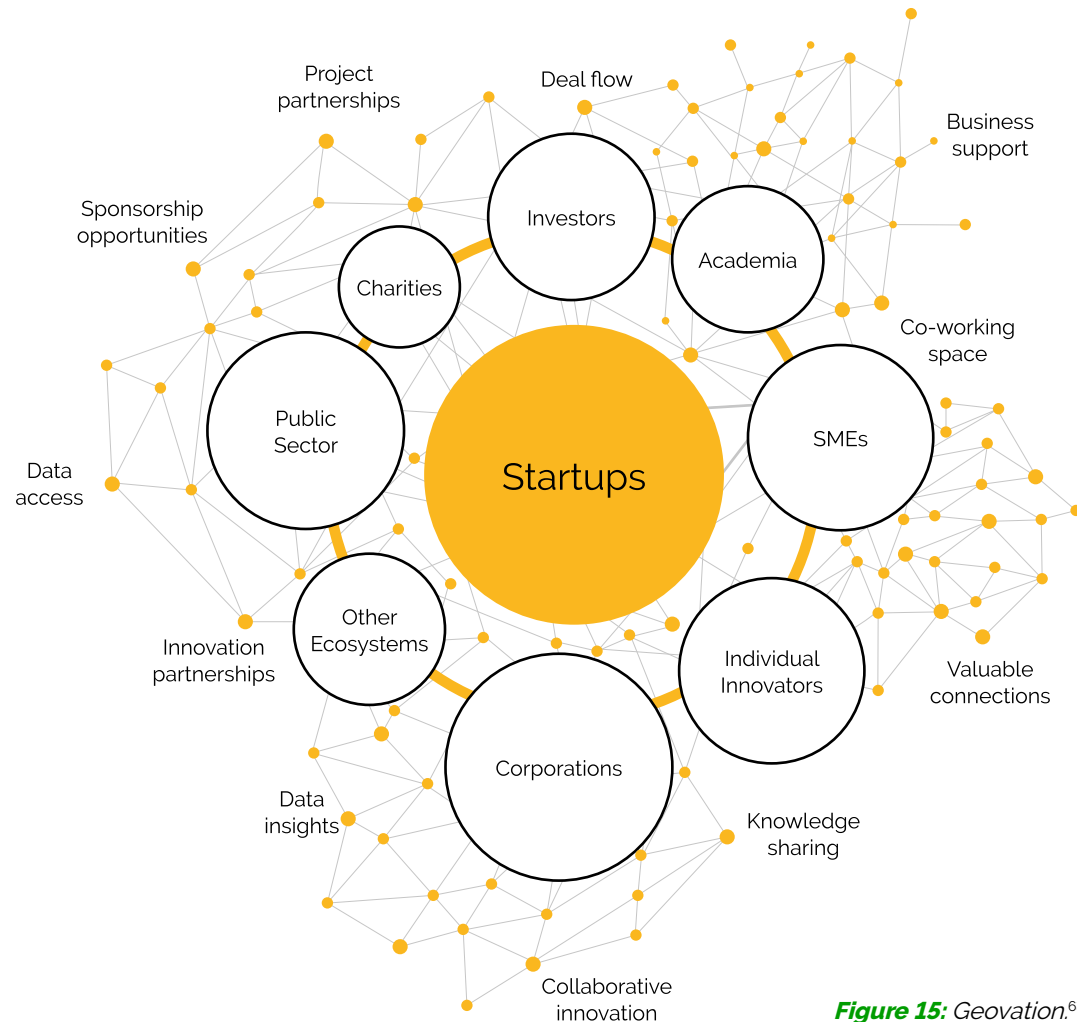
Project partnerships

Deal flow

Business support

Sponsorship opportunities

Investors

Charities

Academia

Co-working space

Public Sector

Startups

SMEs

Data access

Other Ecosystems

Individual Innovators

Innovation partnerships

Valuable connections

Corporations

Data insights

Knowledge sharing

Collaborative innovation

Figure 15: Geovation.$^6$